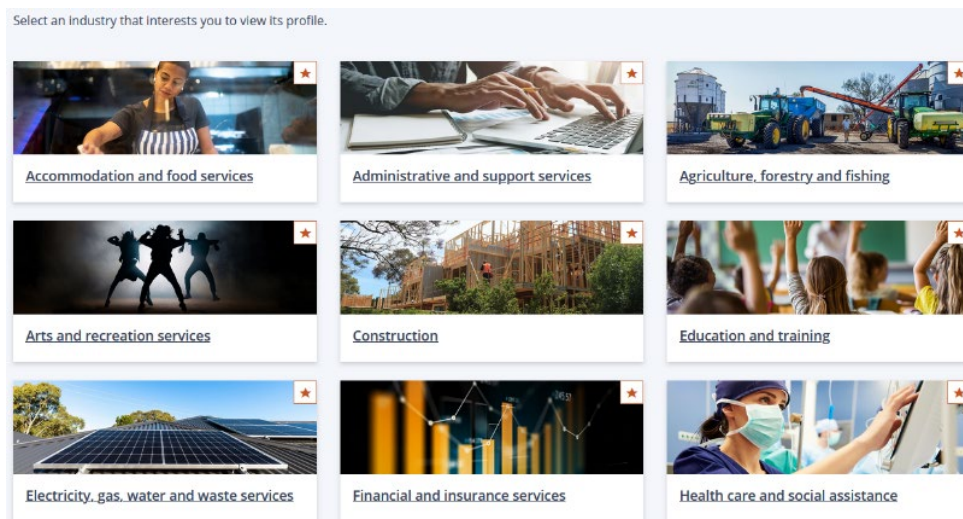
Select an industry that interests you to view its profile.

Accommodation and food services

Administrative and support services

Agriculture, forestry and fishing

Arts and recreation services

Construction

Education and training

Electricity, gas, water and waste services

Financial and insurance services

Health care and social assistance